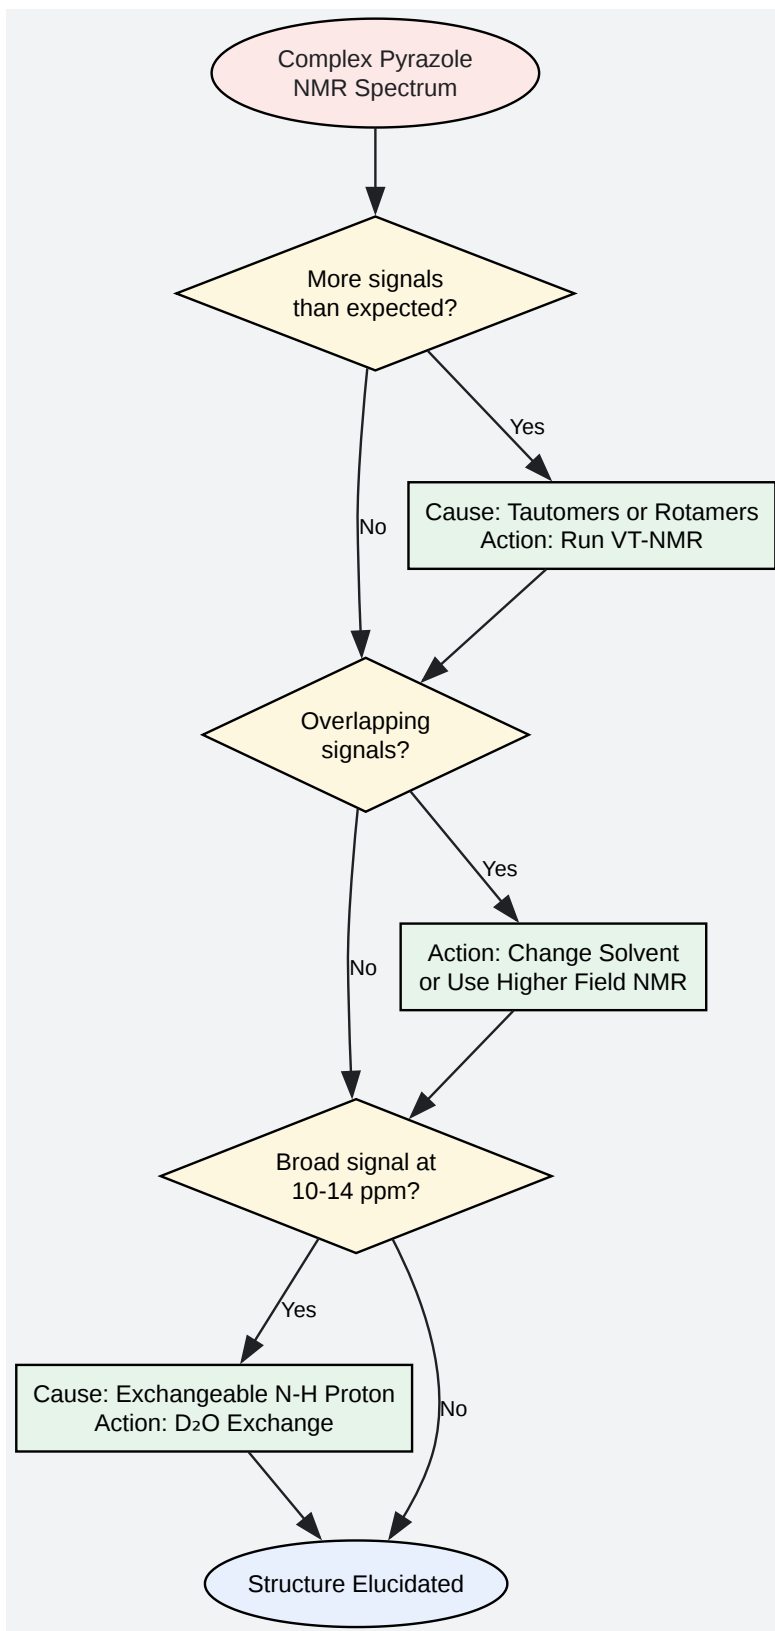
Complex Pyrazole NMR Spectrum

More signals than expected?

Yes

Cause: Tautomers or Rotamers
Action: Run VT-NMR

No

Overlapping signals?

Yes

Action: Change Solvent or Use Higher Field NMR

No

Broad signal at 10-14 ppm?

Yes

Cause: Exchangeable N-H Proton
Action: $D_2O$ Exchange

No

Structure Elucidated